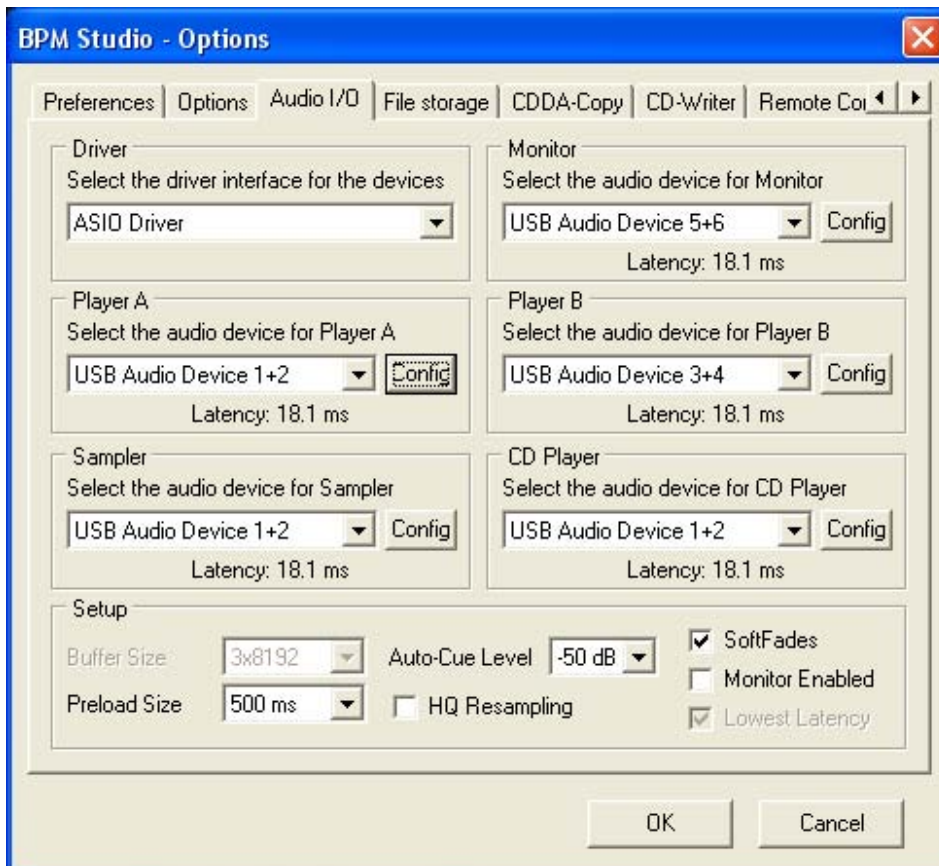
BPM Studio - Options

Preferences | Options | Audio I/O | File storage | CDDA-Copy | CD-Writer | Remote Co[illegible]

Driver
Select the driver interface for the devices
ASIO Driver

Monitor
Select the audio device for Monitor
USB Audio Device 5+6
Config
Latency: 18.1 ms

Player A
Select the audio device for Player A
USB Audio Device 1+2
Config
Latency: 18.1 ms

Player B
Select the audio device for Player B
USB Audio Device 3+4
Config
Latency: 18.1 ms

Sampler
Select the audio device for Sampler
USB Audio Device 1+2
Config
Latency: 18.1 ms

CD Player
Select the audio device for CD Player
USB Audio Device 1+2
Config
Latency: 18.1 ms

Setup
Buffer Size 3x8192
Auto-Cue Level -50 dB
SoftFades
Preload Size 500 ms
HQ Resampling
Monitor Enabled
Lowest Latency

OK
Cancel